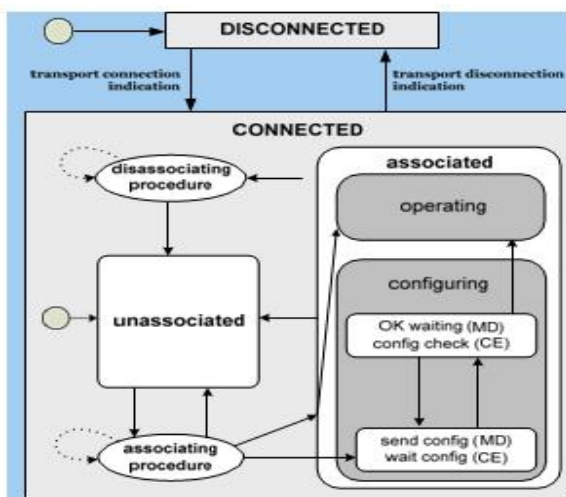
DISCONNECTED

transport connection indication

transport disconnection indication

CONNECTED

disassociating procedure

associated

operating

configuring

unassociated

OK waiting (MD) config check (CE)

send config (MD) wait config (CE)

associating procedure